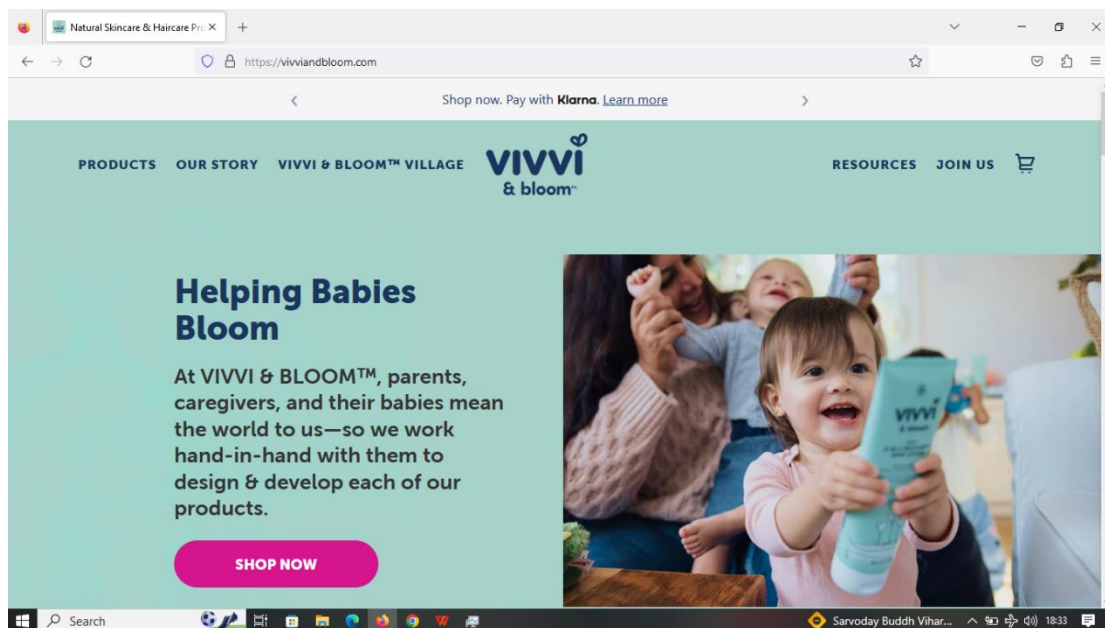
Natural Skincare & Haircare Pro ×
+
https://vivviandbloom.com

Shop now. Pay with Klarna. Learn more

PRODUCTS OUR STORY VIVVI & BLOOM™ VILLAGE
VIVVI & bloom
RESOURCES JOIN US

Helping Babies Bloom

At VIVVI & BLOOM™, parents, caregivers, and their babies mean the world to us—so we work hand-in-hand with them to design & develop each of our products.

SHOP NOW

vivvi & bloom

Search
Sarvoday Buddh Vihar...
18:33